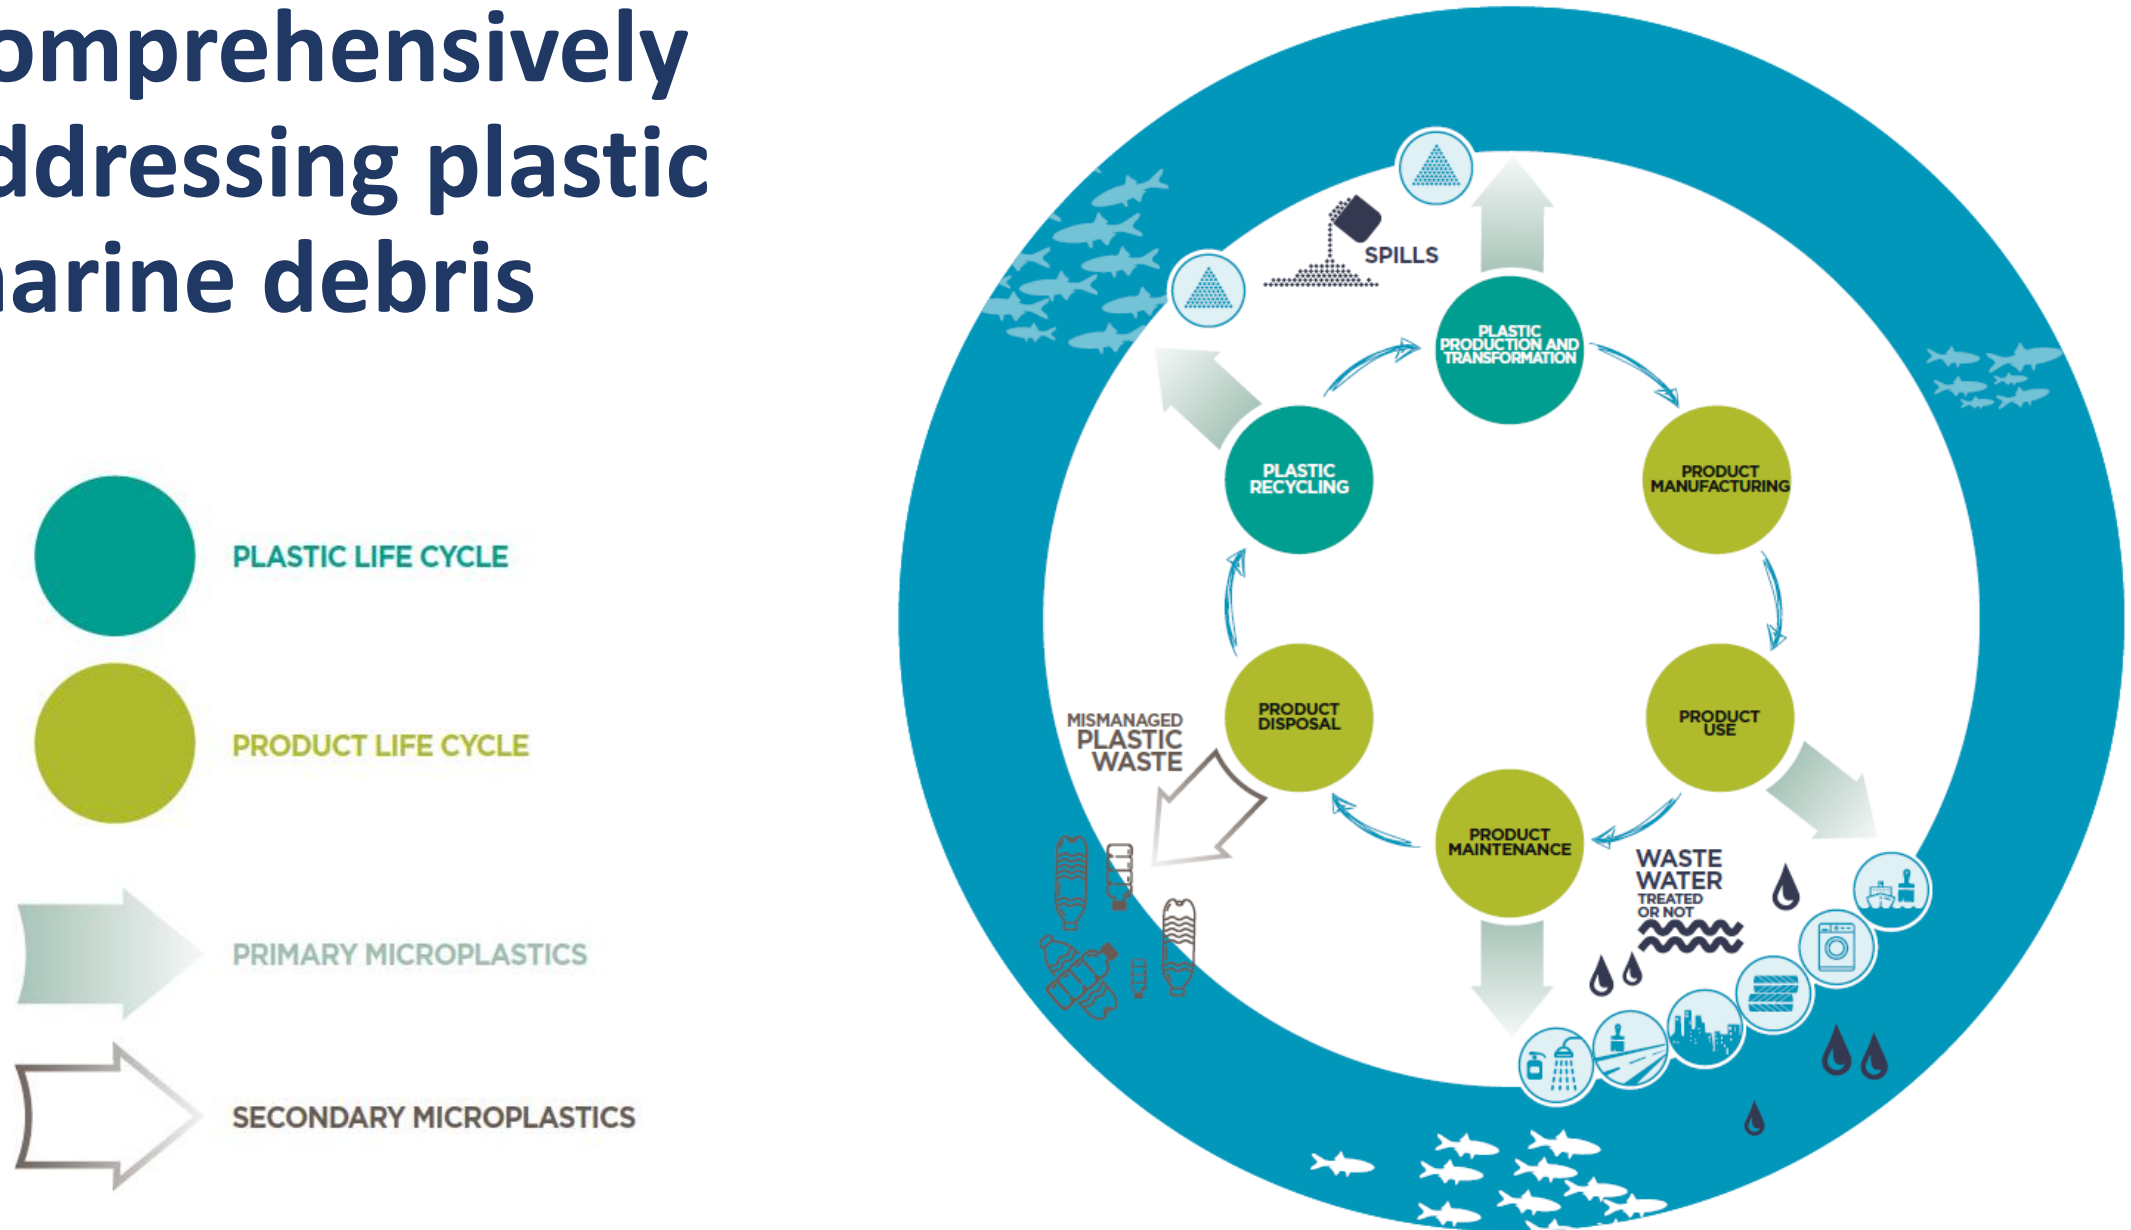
omprehensively
ddressing plastic
arine debris

PLASTIC LIFE CYCLE

PRODUCT LIFE CYCLE

PRIMARY MICROPLASTICS

SECONDARY MICROPLASTICS

SPILLS

PLASTIC PRODUCTION AND TRANSFORMATION

PRODUCT MANUFACTURING

PRODUCT USE

PRODUCT MAINTENANCE

PRODUCT DISPOSAL

PLASTIC RECYCLING

MISMANAGED PLASTIC WASTE

WASTE WATER TREATED OR NOT